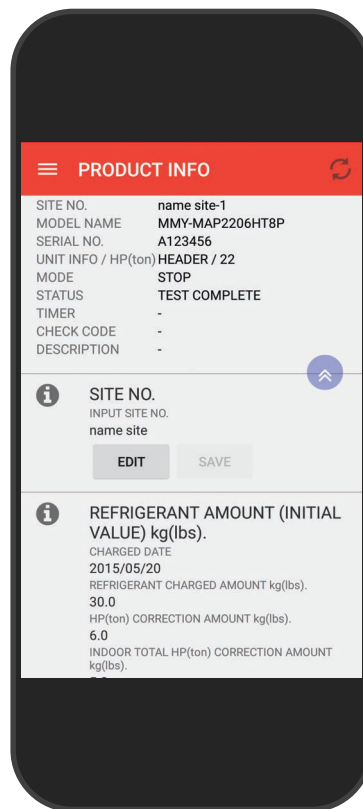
PRODUCT INFO

| | |
|---|---|
| SITE NO. | name site-1 |
| MODEL NAME | MMY-MAP2206HT8P |
| SERIAL NO. | A123456 |
| UNIT INFO / HP(ton) | HEADER / 22 |
| MODE | STOP |
| STATUS | TEST COMPLETE |
| TIMER | - |
| CHECK CODE | - |
| DESCRIPTION | - |

SITE NO.
INPUT SITE NO.
name site
EDIT SAVE

REFRIGERANT AMOUNT (INITIAL VALUE) kg(lbs).
CHARGED DATE
2015/05/20
REFRIGERANT CHARGED AMOUNT kg(lbs).
30.0
HP(ton) CORRECTION AMOUNT kg(lbs).
6.0
INDOOR TOTAL HP(ton) CORRECTION AMOUNT kg(lbs).
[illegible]